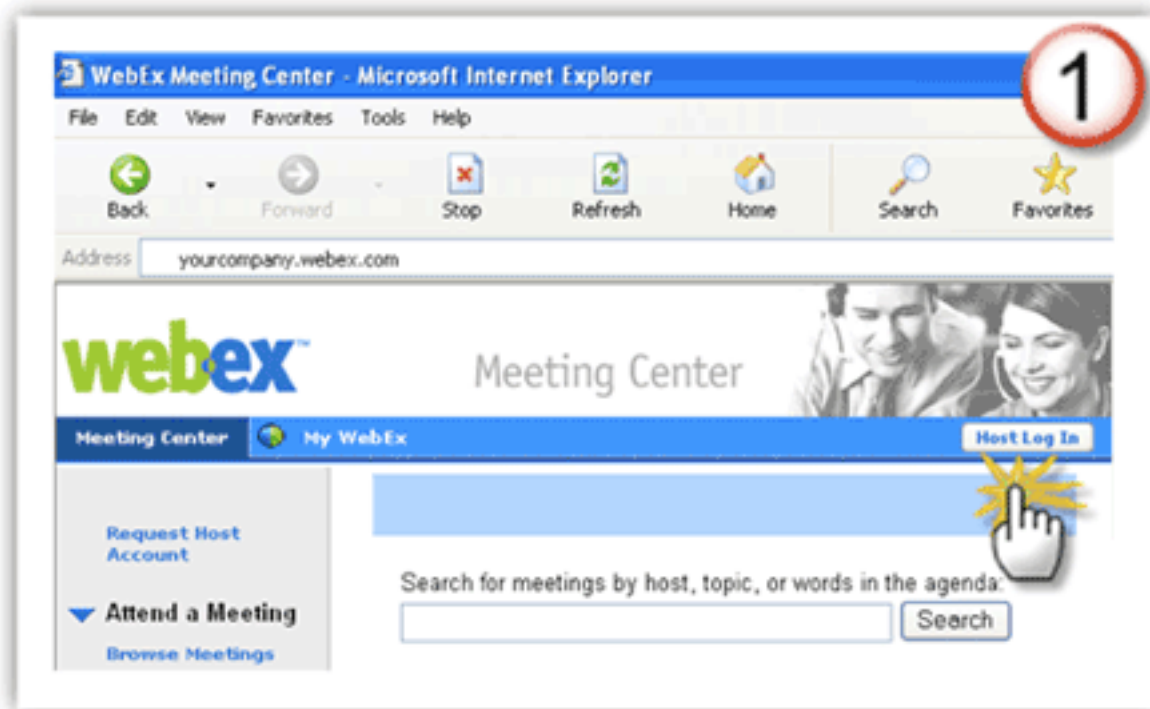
WebEx Meeting Center - Microsoft Internet Explorer

1

File Edit View Favorites Tools Help

Back Forward Stop Refresh Home Search Favorites

Address yourcompany.webex.com

webex

Meeting Center

Meeting Center My WebEx Host Log In

Request Host Account

Attend a Meeting

Browse Meetings

Search for meetings by host, topic, or words in the agenda:

Search